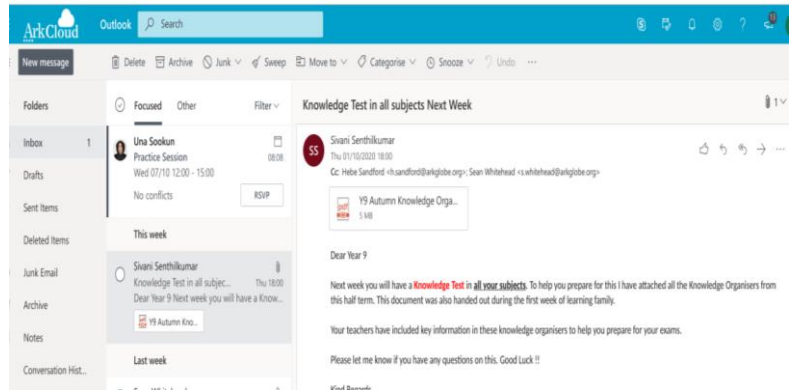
ArkCloud Outlook Search

New message

Delete Archive Junk Sweep Move to Categorise Snooze Undo ···

Folders

Inbox 1

Drafts

Sent Items

Deleted Items

Junk Email

Archive

Notes

Conversation Hist...

Focused Other Filter

Una Sookun
Practice Session 08:08
Wed 07/10 12:00 - 15:00
No conflicts RSVP

This week

Sivani Senthilkumar
Knowledge Test in all subjec... Thu 18:00
Dear Year 9 Next week you will have a Know...
Y9 Autumn Kno...

Last week

Knowledge Test in all subjects Next Week

1

SS Sivani Senthilkumar
Thu 01/10/2020 18:00
Cc: Hebe Sandford <h.sandford@arkglobe.org>; Sean Whitehead <s.whitehead@arkglobe.org>

Y9 Autumn Knowledge Orga...
5 MB

Dear Year 9

Next week you will have a Knowledge Test in all your subjects. To help you prepare for this I have attached all the Knowledge Organisers from this half term. This document was also handed out during the first week of learning family.

Your teachers have included key information in these knowledge organisers to help you prepare for your exams.

Please let me know if you have any questions on this. Good Luck !!

Kind Regards